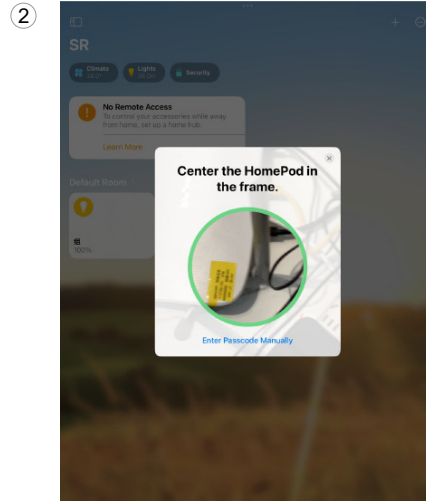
②

SR

Climate

Lights

Security

No Remote Access

To control your accessories while away from home, set up a home hub.

Learn More

Default Room

100%

Center the HomePod in the frame.

Enter Passcode Manually